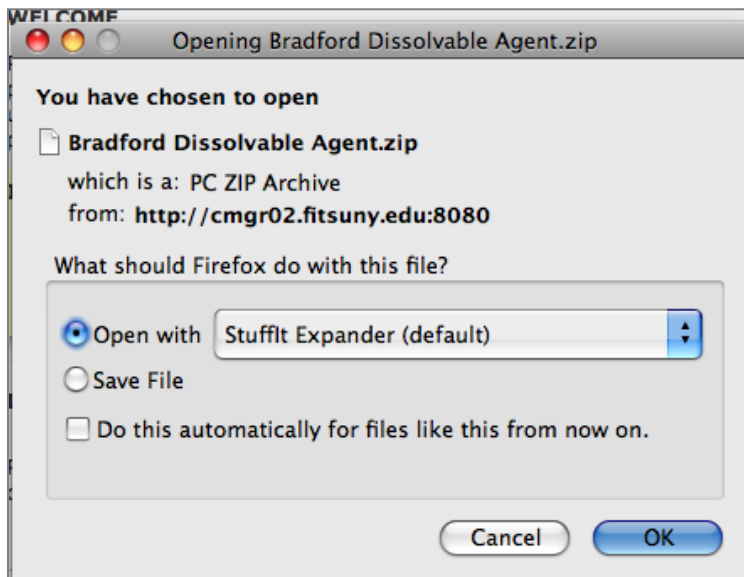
WELCOME

Opening Bradford Dissolvable Agent.zip

You have chosen to open

Bradford Dissolvable Agent.zip

which is a: PC ZIP Archive

from: http://cmgr02.fitsuny.edu:8080

What should Firefox do with this file?

Open with StuffIt Expander (default)

Save File

Do this automatically for files like this from now on.

Cancel OK